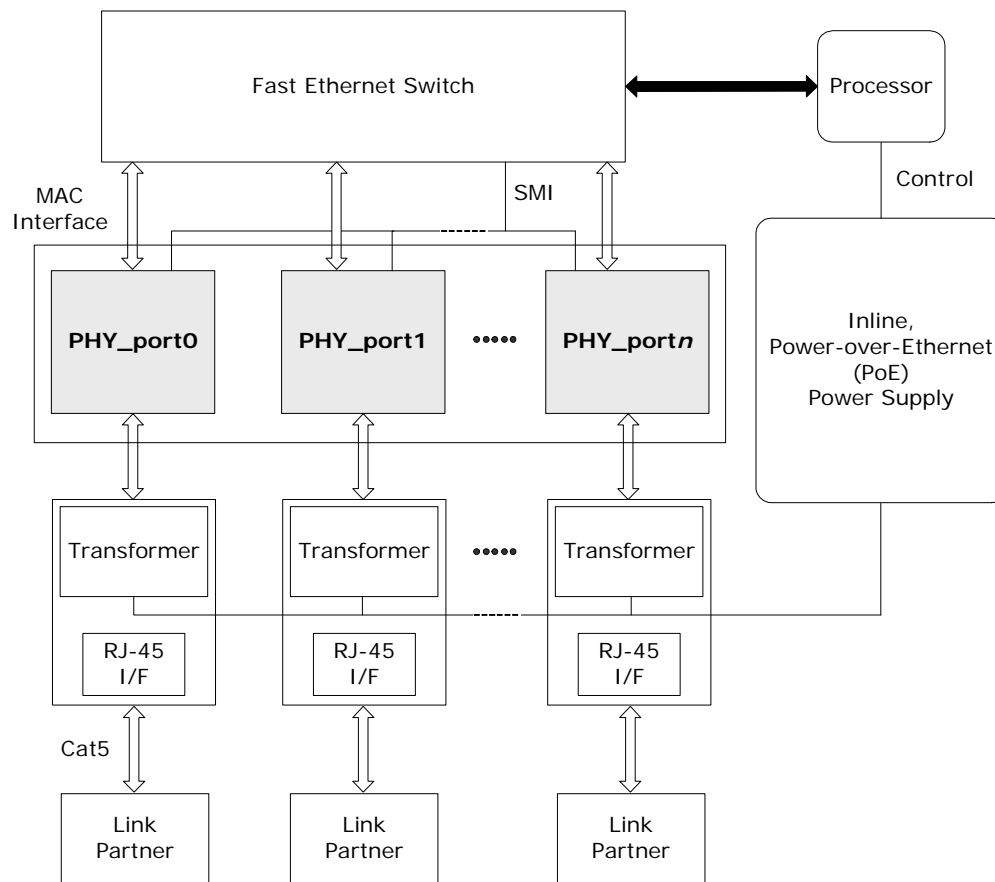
Fast Ethernet Switch

Processor

MAC Interface

SMI

Control

PHY_port0

PHY_port1

•••••

PHY_port$n$

Inline, Power-over-Ethernet (PoE) Power Supply

Transformer

Transformer

•••••

Transformer

RJ-45 I/F

RJ-45 I/F

RJ-45 I/F

Cat5

Link Partner

Link Partner

Link Partner